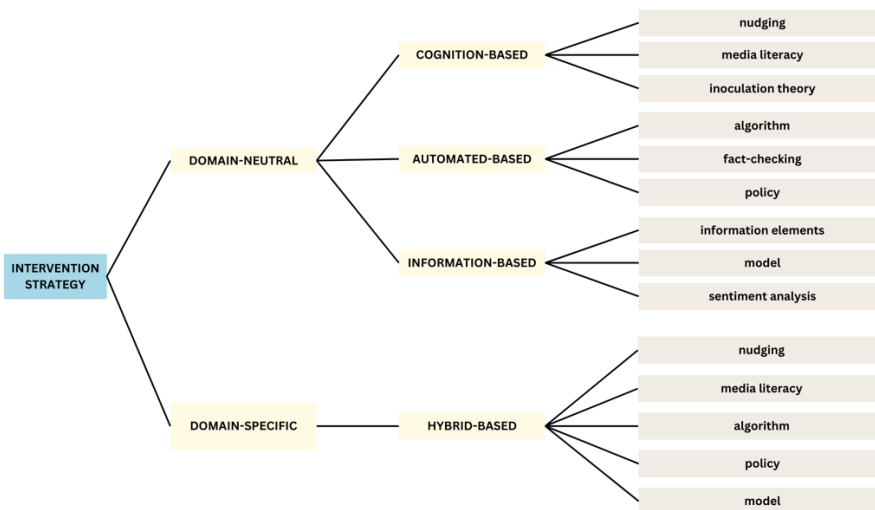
INTERVENTION STRATEGY

DOMAIN-NEUTRAL

COGNITION-BASED

nudging

media literacy

inoculation theory

AUTOMATED-BASED

algorithm

fact-checking

policy

INFORMATION-BASED

information elements

model

sentiment analysis

DOMAIN-SPECIFIC

HYBRID-BASED

nudging

media literacy

algorithm

policy

model